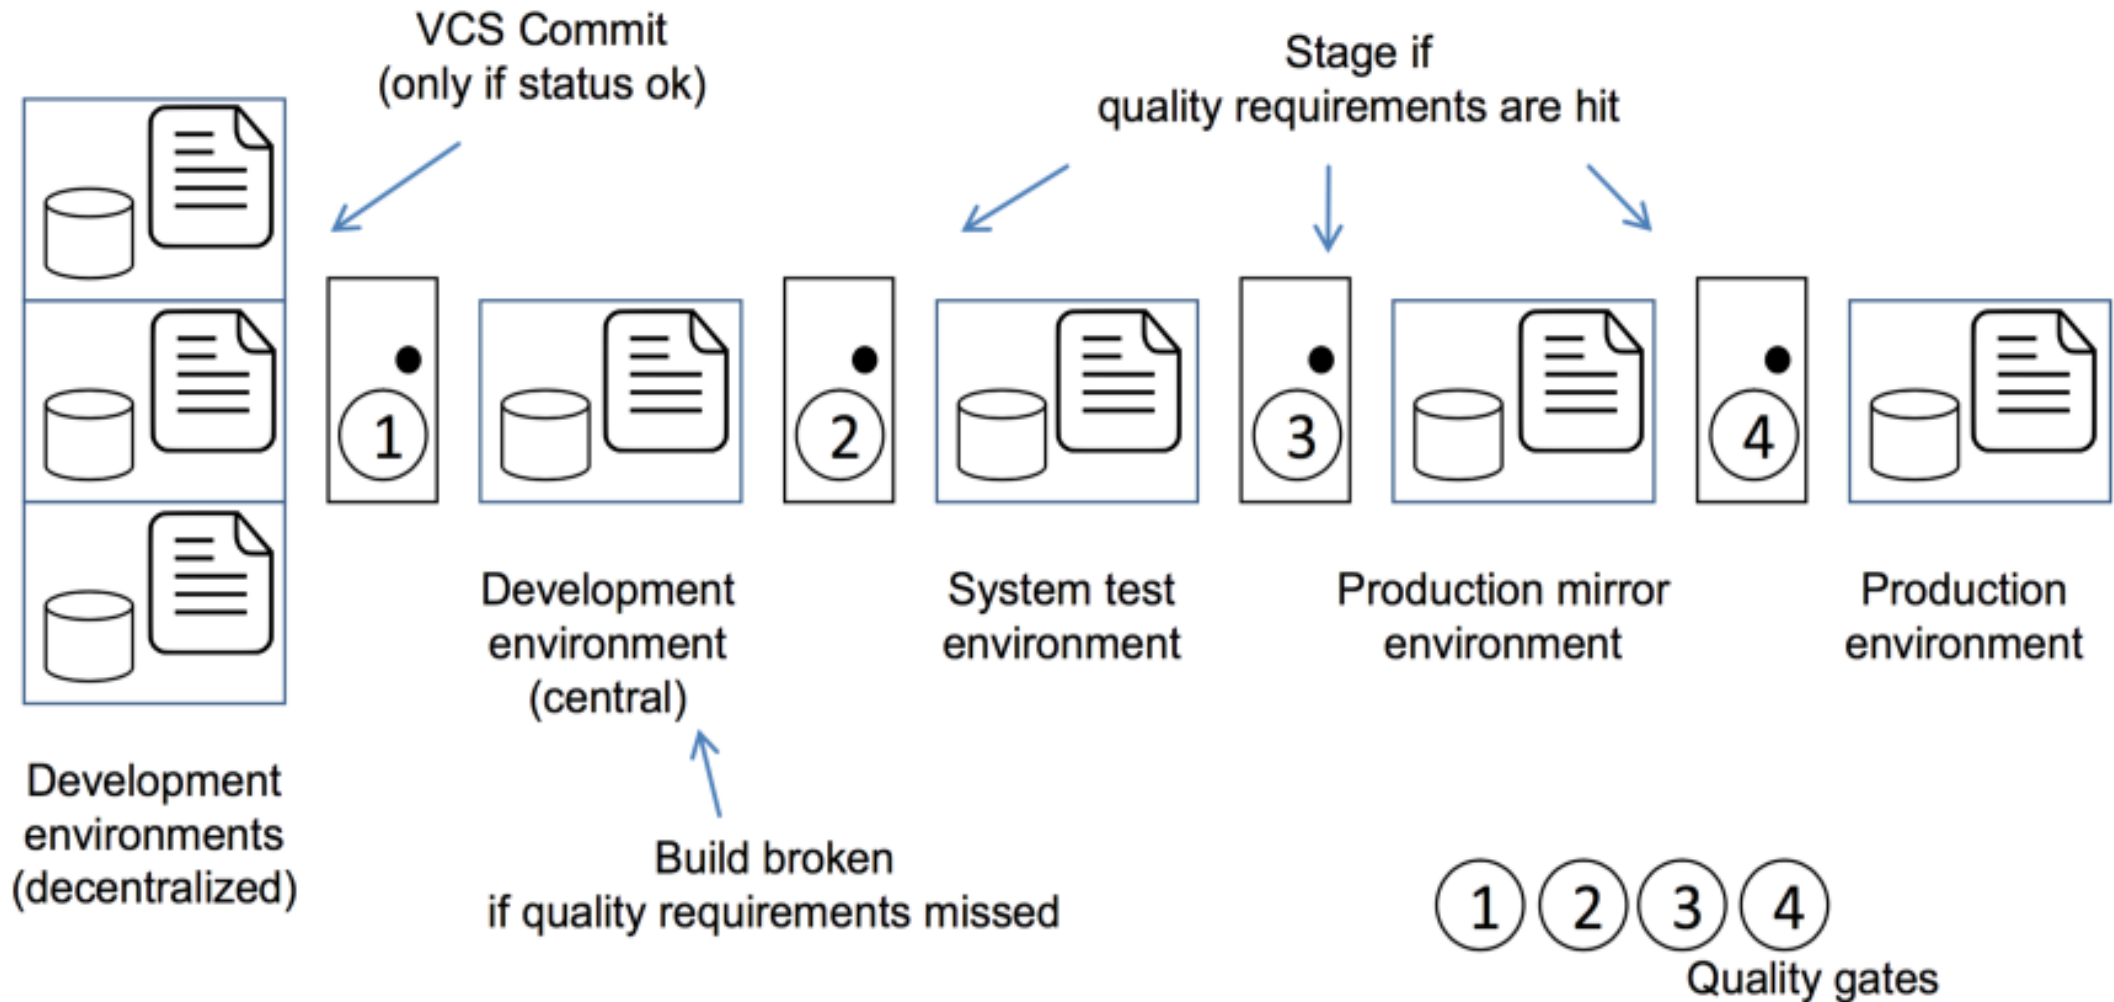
VCS Commit
(only if status ok)

Stage if
quality requirements are hit

1

2

3

4

Development environment (central)

System test environment

Production mirror environment

Production environment

Development environments (decentralized)

Build broken
if quality requirements missed

1 2 3 4
Quality gates